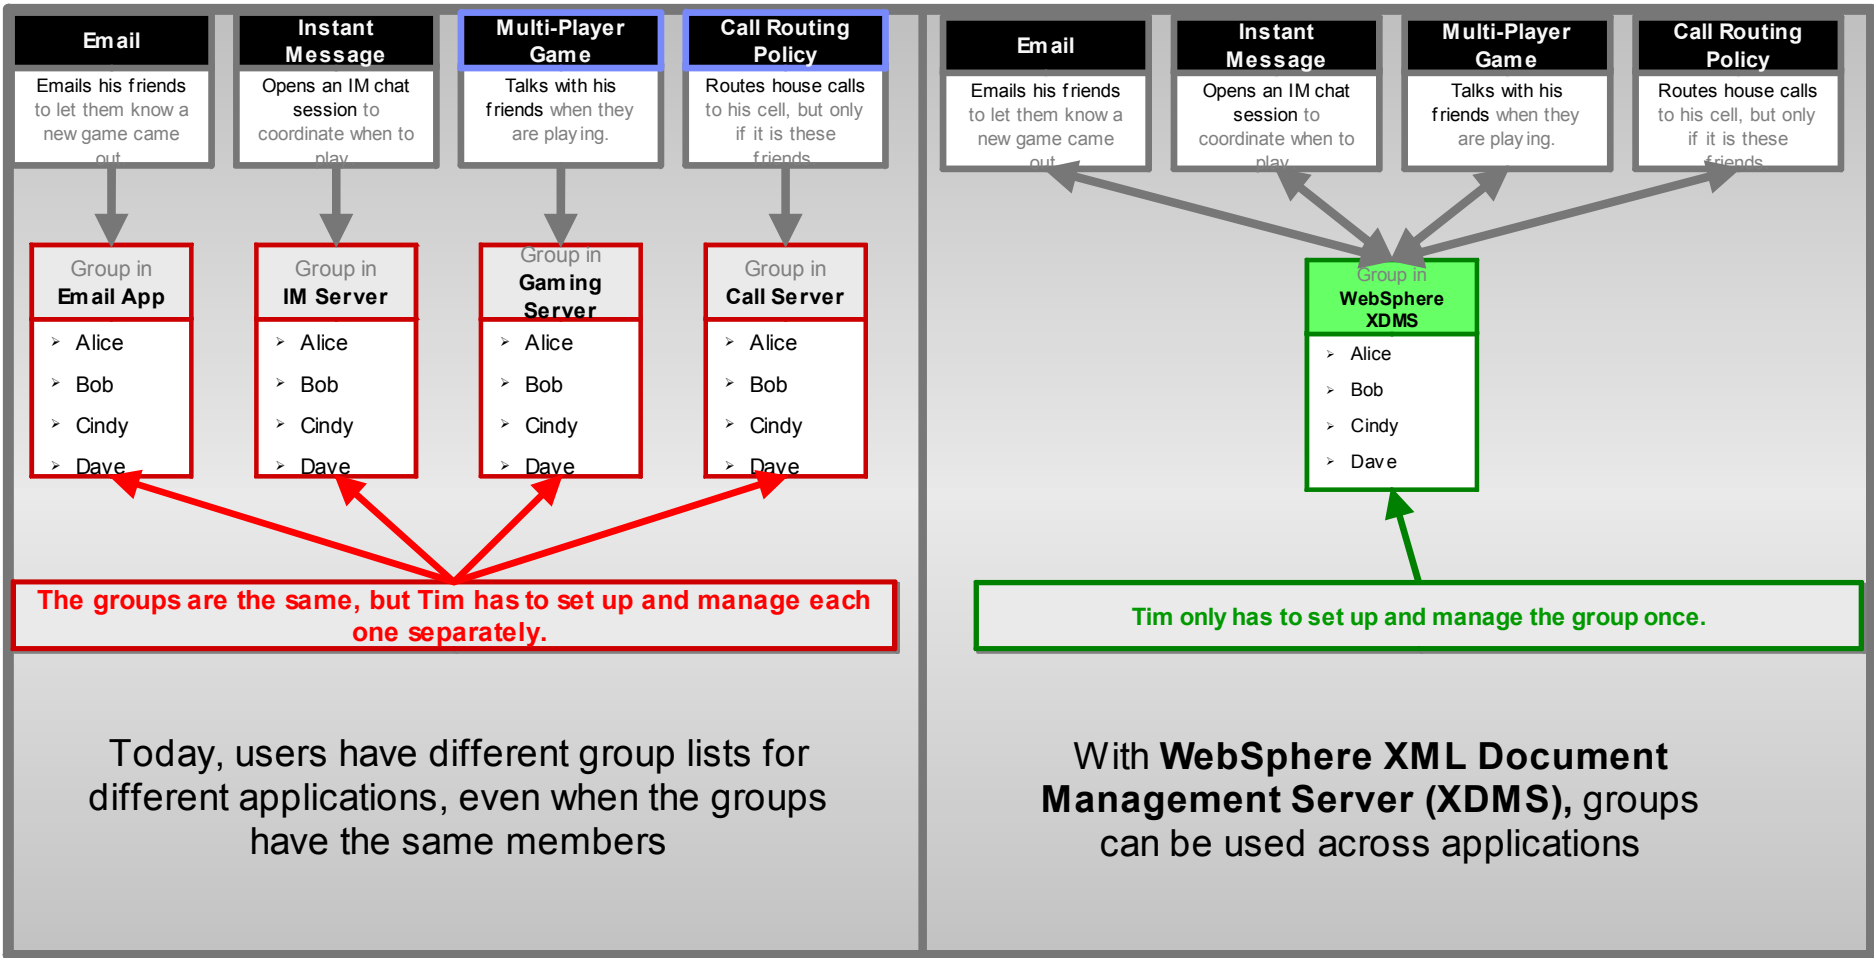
Email

Emails his friends to let them know a new game came out

Instant Message

Opens an IM chat session to coordinate when to play

Multi-Player Game

Talks with his friends when they are playing.

Call Routing Policy

Routes house calls to his cell, but only if it is these friends

Group in Email App

- Alice
- Bob
- Cindy
- Dave

Group in IM Server

- Alice
- Bob
- Cindy
- Dave

Group in Gaming Server

- Alice
- Bob
- Cindy
- Dave

Group in Call Server

- Alice
- Bob
- Cindy
- Dave

The groups are the same, but Tim has to set up and manage each one separately.

Today, users have different group lists for different applications, even when the groups have the same members

Email

Emails his friends to let them know a new game came out

Instant Message

Opens an IM chat session to coordinate when to play

Multi-Player Game

Talks with his friends when they are playing.

Call Routing Policy

Routes house calls to his cell, but only if it is these friends

Group in WebSphere XDMS

- Alice
- Bob
- Cindy
- Dave

Tim only has to set up and manage the group once.

With **WebSphere XML Document Management Server (XDMS),** groups can be used across applications